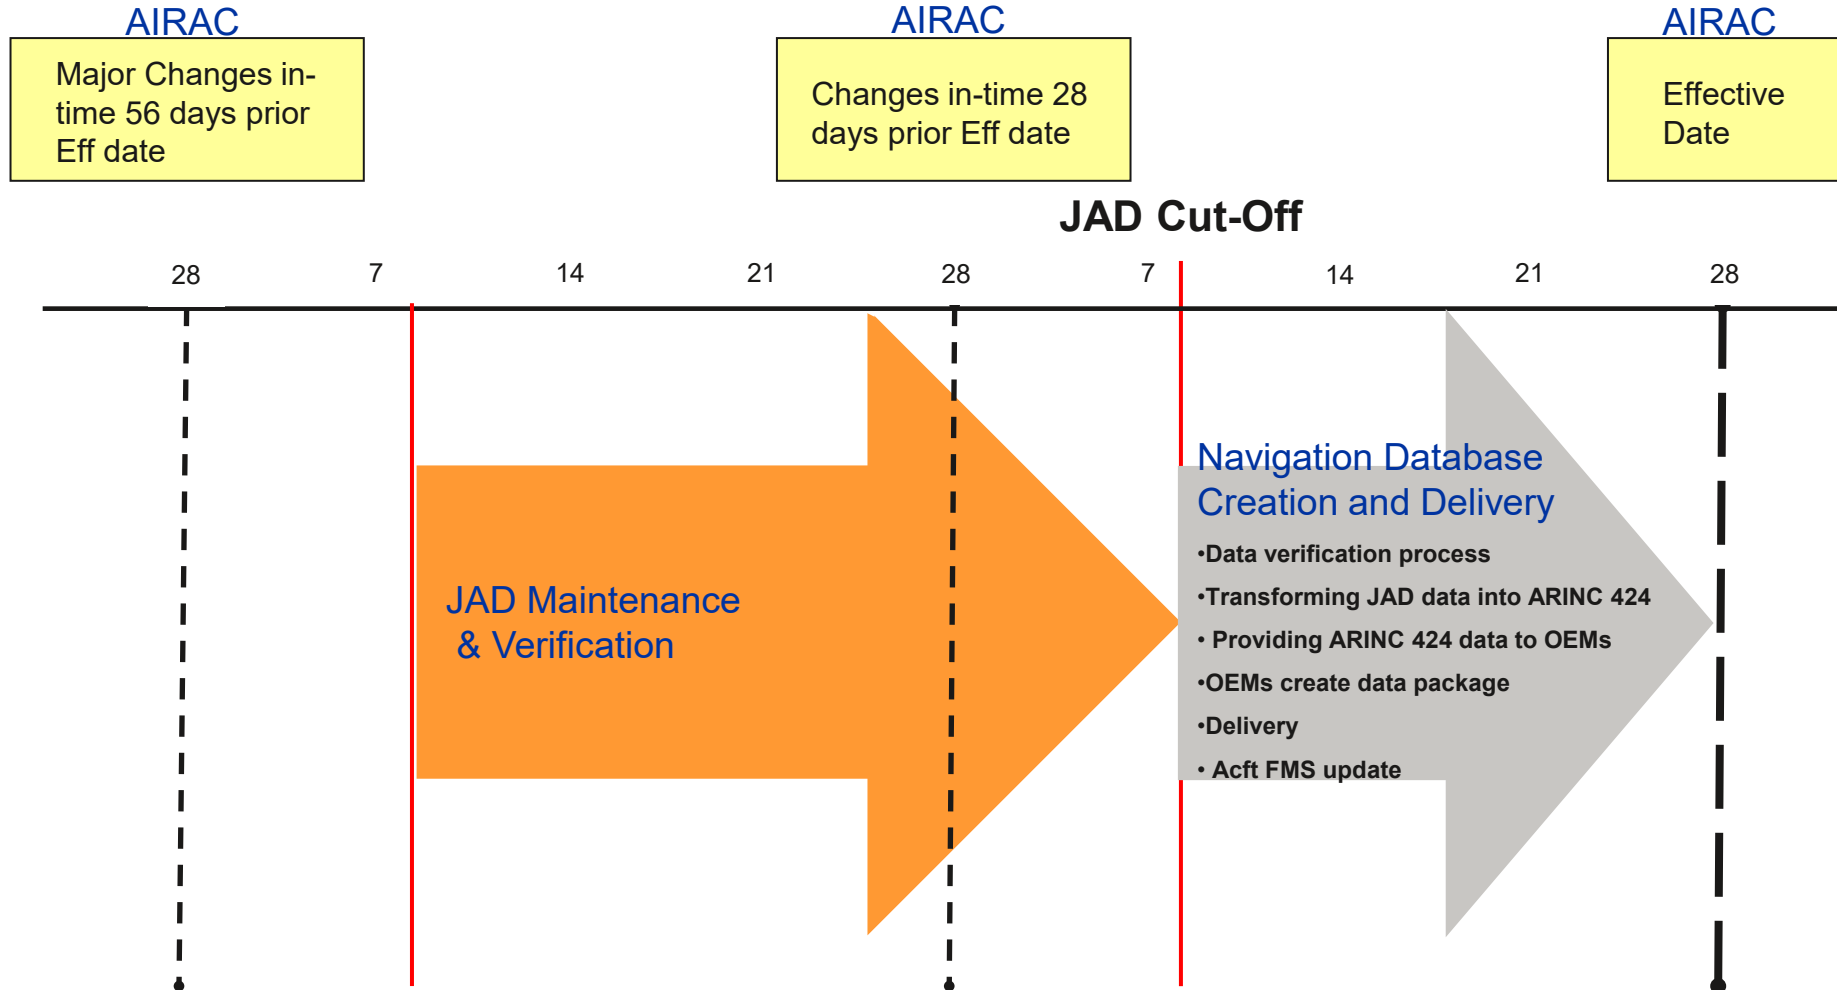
AIRAC

Major Changes in-time 56 days prior Eff date

AIRAC

Changes in-time 28 days prior Eff date

AIRAC

Effective Date

JAD Cut-Off

28 7 14 21 28 7 14 21 28

JAD Maintenance & Verification

Navigation Database Creation and Delivery

•Data verification process

•Transforming JAD data into ARINC 424

• Providing ARINC 424 data to OEMs

•OEMs create data package

•Delivery

• Acft FMS update